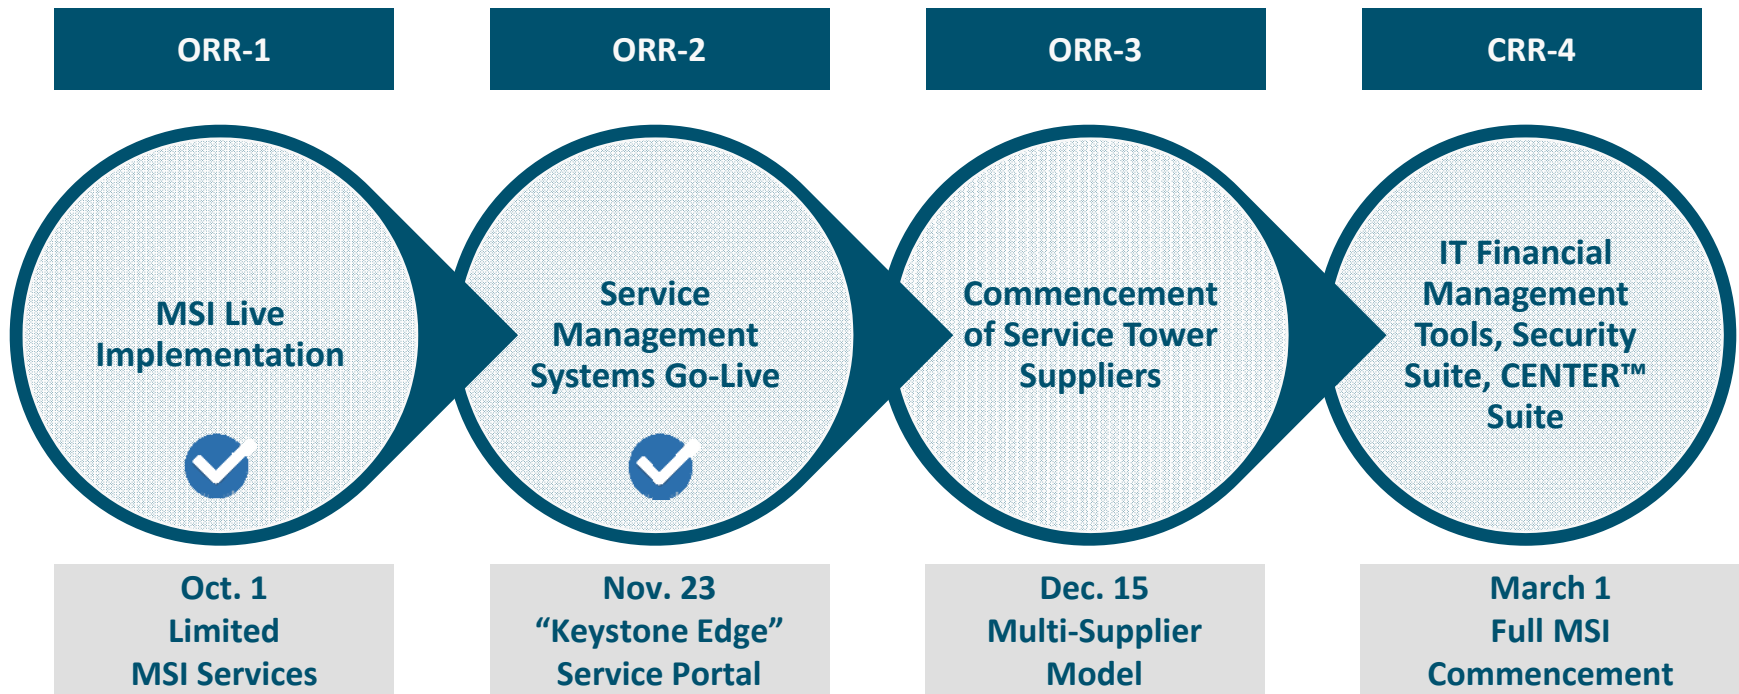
ORR-1

MSI Live Implementation

Oct. 1
Limited
MSI Services

ORR-2

Service Management Systems Go-Live

Nov. 23
“Keystone Edge”
Service Portal

ORR-3

Commencement of Service Tower Suppliers

Dec. 15
Multi-Supplier
Model

CRR-4

IT Financial Management Tools, Security Suite, CENTER™ Suite

March 1
Full MSI
Commencement